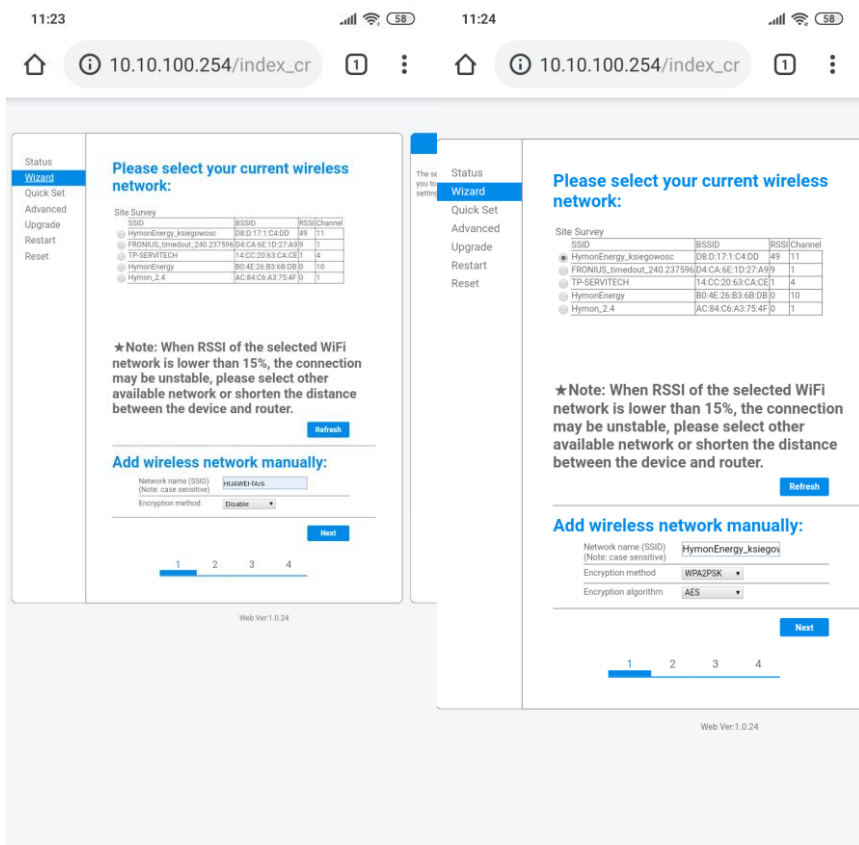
11:23

58

10.10.100.254/index_cr

1

Status
Wizard
Quick Set
Advanced
Upgrade
Restart
Reset

Please select your current wireless network:

Site Survey

| | SSID | BSSID | RSSI | Channel |
|---|---|---|---|---|
| ○ | HymonEnergy_ksiegowosc | D8:D:17:1:C4:DD | 49 | 11 |
| ○ | FRONIUS_timedout_240.237596 | D4:CA:6E:1D:27:A9 | 9 | 1 |
| ○ | TP-SERVITECH | 14:CC:20:63:CA:CE | 1 | 4 |
| ○ | HymonEnergy | B0:4E:26:B3:6B:DB | 0 | 10 |
| ○ | Hymon_2.4 | AC:84:C6:A3:75:4F | 0 | 1 |

★Note: When RSSI of the selected WiFi network is lower than 15%, the connection may be unstable, please select other available network or shorten the distance between the device and router.

Refresh

Add wireless network manually:

Network name (SSID) (Note: case sensitive) HUAWEI-fAr6

Encryption method Disable

Next

1 2 3 4

Web Ver:1.0.24

11:24

58

10.10.100.254/index_cr

1

The se you to settin

Status
Wizard
Quick Set
Advanced
Upgrade
Restart
Reset

Please select your current wireless network:

Site Survey

| | SSID | BSSID | RSSI | Channel |
|---|---|---|---|---|
| ◉ | HymonEnergy_ksiegowosc | D8:D:17:1:C4:DD | 49 | 11 |
| ○ | FRONIUS_timedout_240.237596 | D4:CA:6E:1D:27:A9 | 9 | 1 |
| ○ | TP-SERVITECH | 14:CC:20:63:CA:CE | 1 | 4 |
| ○ | HymonEnergy | B0:4E:26:B3:6B:DB | 0 | 10 |
| ○ | Hymon_2.4 | AC:84:C6:A3:75:4F | 0 | 1 |

★Note: When RSSI of the selected WiFi network is lower than 15%, the connection may be unstable, please select other available network or shorten the distance between the device and router.

Refresh

Add wireless network manually:

Network name (SSID) (Note: case sensitive) HymonEnergy_ksiegov

Encryption method WPA2PSK

Encryption algorithm AES

Next

1 2 3 4

Web Ver:1.0.24